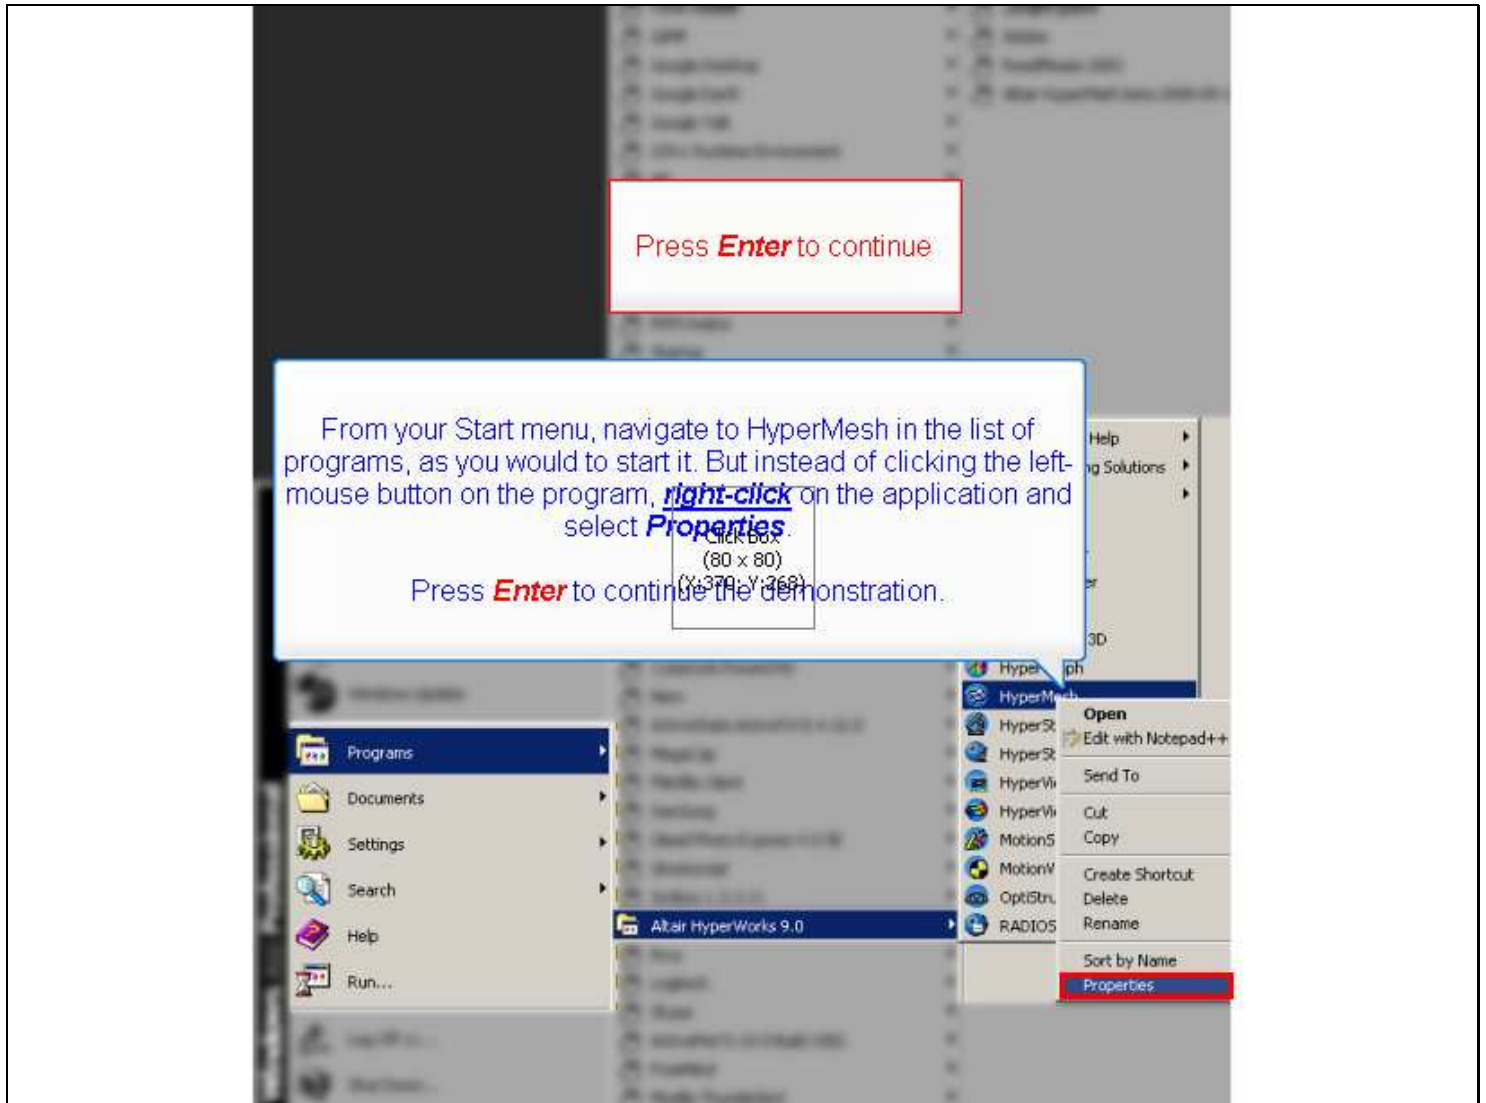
Press Enter to continue

From your Start menu, navigate to HyperMesh in the list of programs, as you would to start it. But instead of clicking the left-mouse button on the program, right-click on the application and select Properties.

Click Box
(80 x 80)
(X:370, Y:368)

Press Enter to continue the demonstration.

Help
ng Solutions
er
3D
Hyper
ph
HyperMesh
HyperSt
HyperSt
HyperVi
HyperVi
MotionS
MotionV
OptiStru
RADIOS

Open
Edit with Notepad++
Send To
Cut
Copy
Create Shortcut
Delete
Rename
Sort by Name
Properties

Programs
Documents
Settings
Search
Help
Run...

Altair HyperWorks 9.0